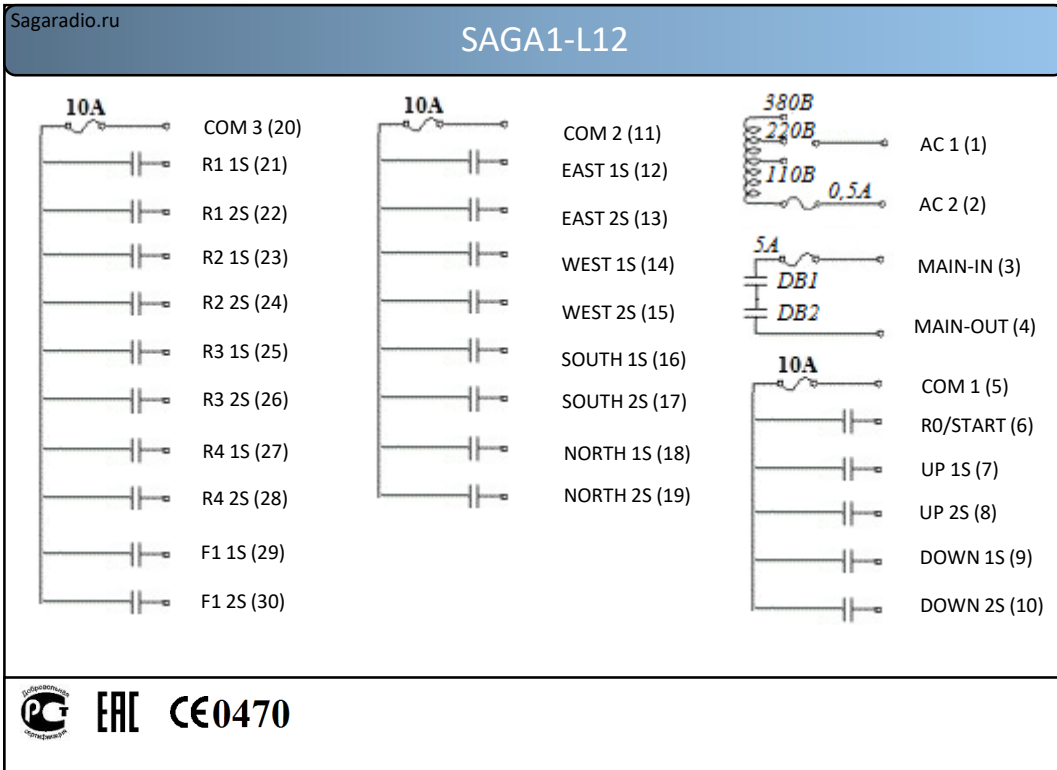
Sagaradio.ru

SAGA1-L12

10A
COM 3 (20)
R1 1S (21)
R1 2S (22)
R2 1S (23)
R2 2S (24)
R3 1S (25)
R3 2S (26)
R4 1S (27)
R4 2S (28)
F1 1S (29)
F1 2S (30)

10A
COM 2 (11)
EAST 1S (12)
EAST 2S (13)
WEST 1S (14)
WEST 2S (15)
SOUTH 1S (16)
SOUTH 2S (17)
NORTH 1S (18)
NORTH 2S (19)

380B
220B
110B
0,5A
AC 1 (1)
AC 2 (2)
5A
DB1
DB2
MAIN-IN (3)
MAIN-OUT (4)

10A
COM 1 (5)
R0/START (6)
UP 1S (7)
UP 2S (8)
DOWN 1S (9)
DOWN 2S (10)

Добровольная сертификация
PC
EAC CE0470